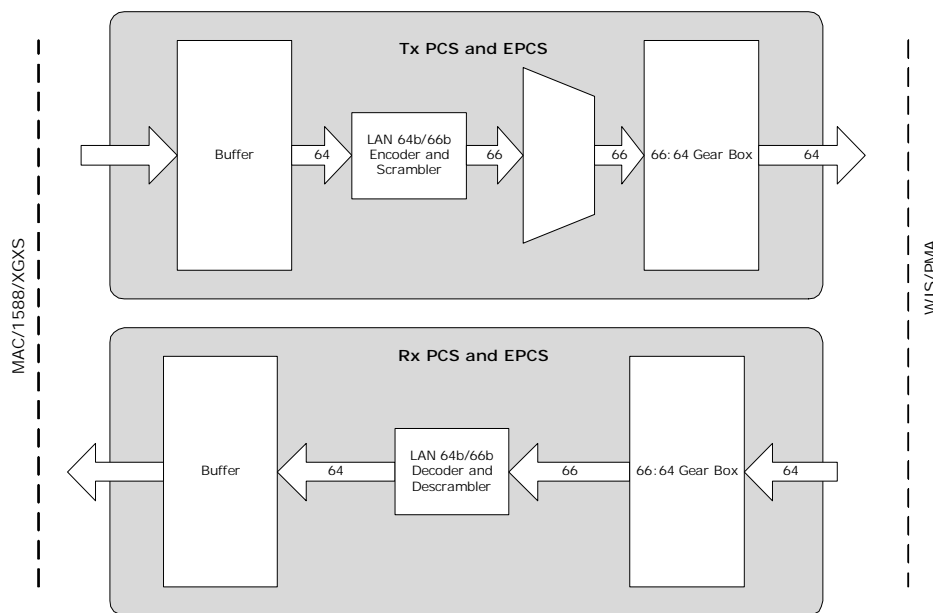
MAC/1588/XGXS

Tx PCS and EPCS

Buffer

64

LAN 64b/66b Encoder and Scrambler

66

66

66:64 Gear Box

64

WIS/PMA

Rx PCS and EPCS

Buffer

64

LAN 64b/66b Decoder and Descrambler

66

66:64 Gear Box

64